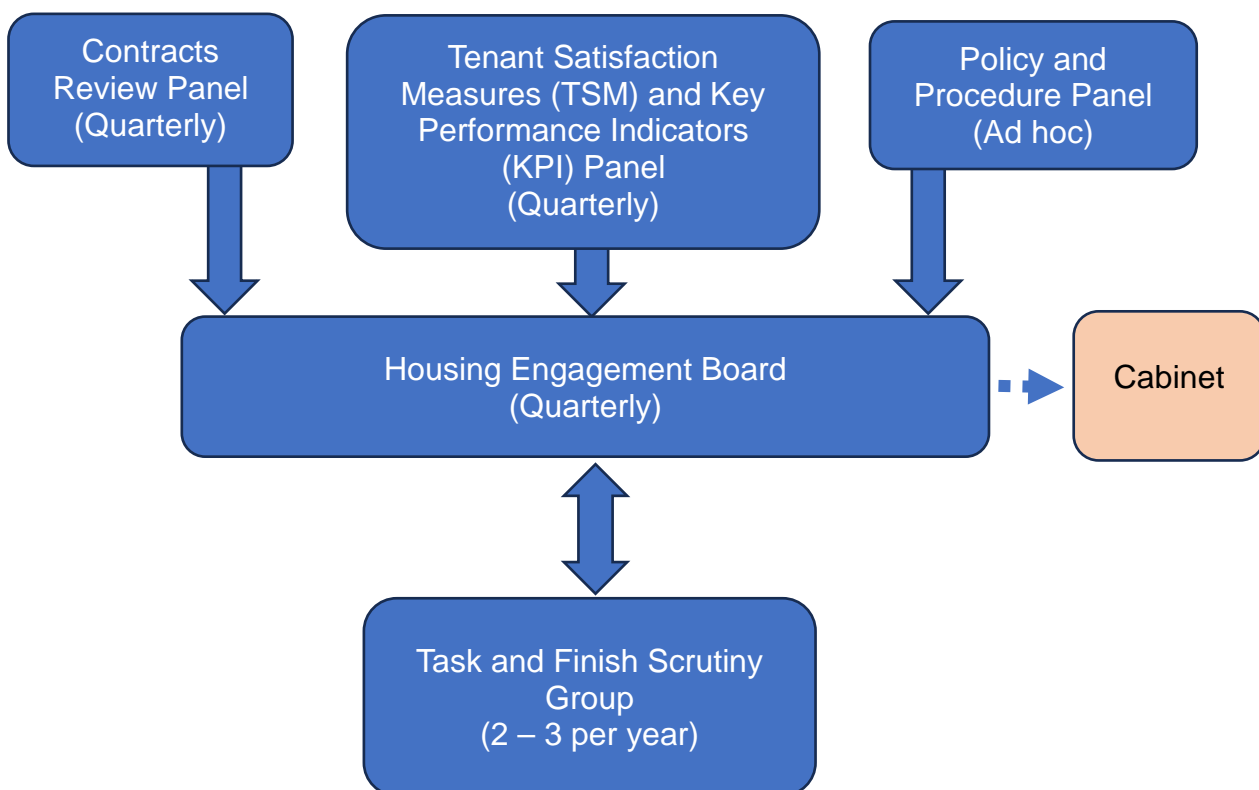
Contracts Review Panel (Quarterly)

Tenant Satisfaction Measures (TSM) and Key Performance Indicators (KPI) Panel (Quarterly)

Policy and Procedure Panel (Ad hoc)

Housing Engagement Board (Quarterly)

Cabinet

Task and Finish Scrutiny Group (2 – 3 per year)